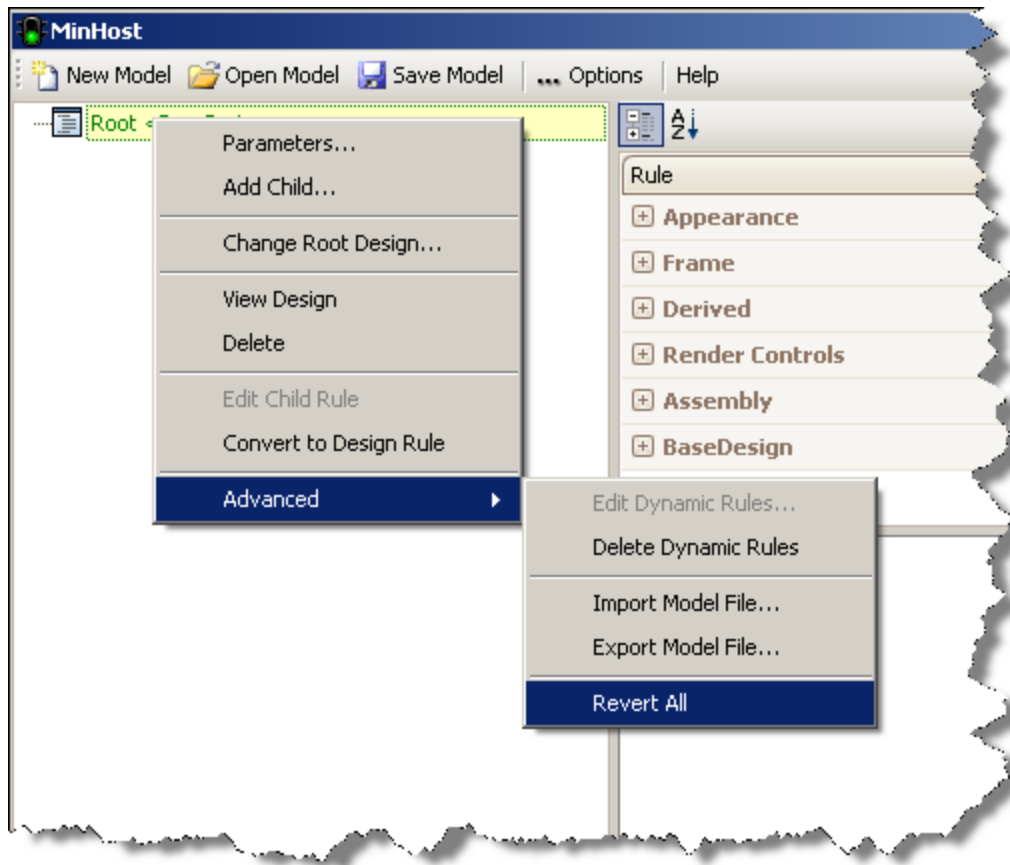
MinHost

New Model Open Model Save Model ... Options Help

Root <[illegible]

Parameters...
Add Child...
Change Root Design...
View Design
Delete
Edit Child Rule
Convert to Design Rule
Advanced

Edit Dynamic Rules...
Delete Dynamic Rules
Import Model File...
Export Model File...
Revert All

Rule
Appearance
Frame
Derived
Render Controls
Assembly
BaseDesign